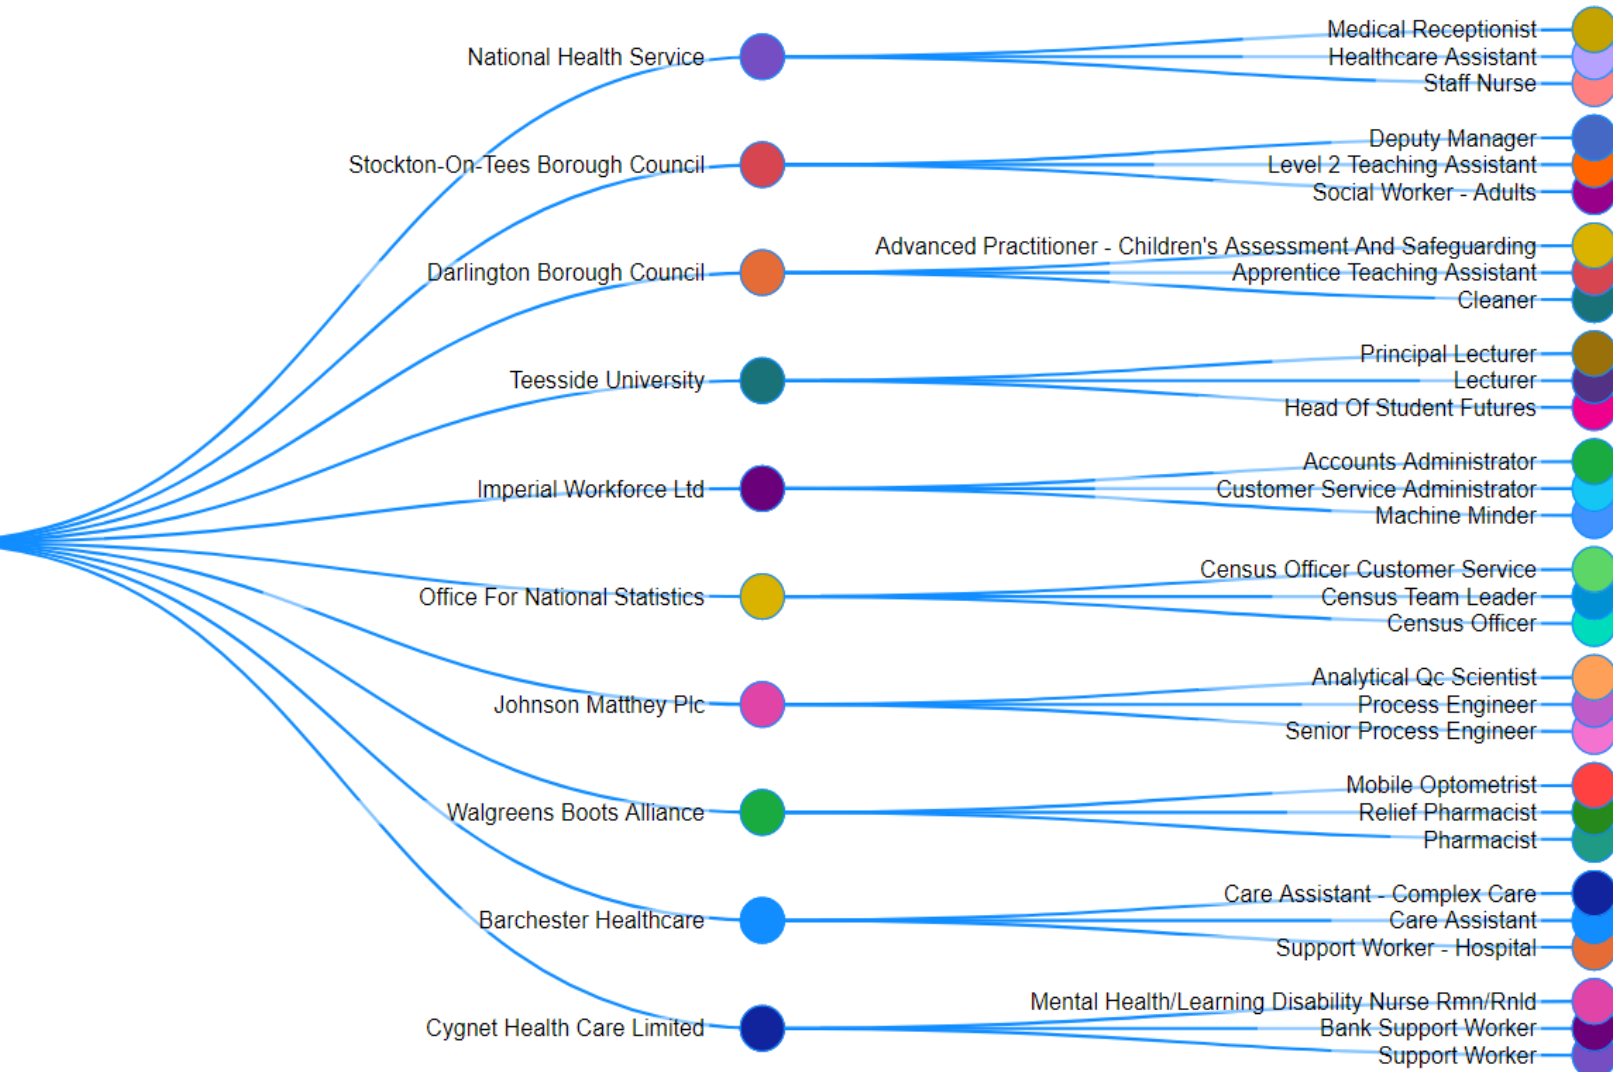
National Health Service
Medical Receptionist
Healthcare Assistant
Staff Nurse

Stockton-On-Tees Borough Council
Deputy Manager
Level 2 Teaching Assistant
Social Worker - Adults

Darlington Borough Council
Advanced Practitioner - Children's Assessment And Safeguarding
Apprentice Teaching Assistant
Cleaner

Teesside University
Principal Lecturer
Lecturer
Head Of Student Futures

Imperial Workforce Ltd
Accounts Administrator
Customer Service Administrator
Machine Minder

Office For National Statistics
Census Officer Customer Service
Census Team Leader
Census Officer

Johnson Matthey Plc
Analytical Qc Scientist
Process Engineer
Senior Process Engineer

Walgreens Boots Alliance
Mobile Optometrist
Relief Pharmacist
Pharmacist

Barchester Healthcare
Care Assistant - Complex Care
Care Assistant
Support Worker - Hospital

Cygnet Health Care Limited
Mental Health/Learning Disability Nurse Rmn/Rnld
Bank Support Worker
Support Worker